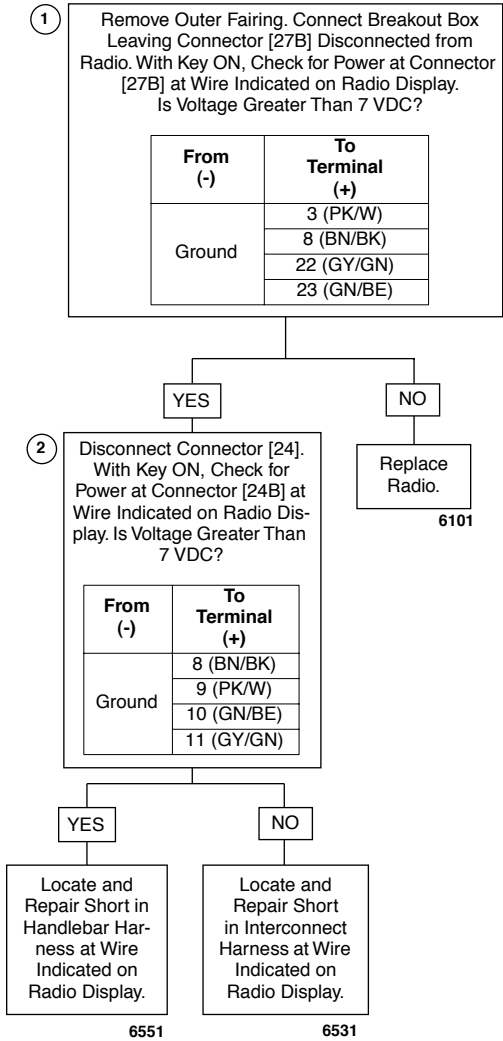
1

Remove Outer Fairing. Connect Breakout Box Leaving Connector [27B] Disconnected from Radio. With Key ON, Check for Power at Connector [27B] at Wire Indicated on Radio Display. Is Voltage Greater Than 7 VDC?

| From (-) | To Terminal (+) |
|---|---|
| Ground | 3 (PK/W) |
| | 8 (BN/BK) |
| | 22 (GY/GN) |
| | 23 (GN/BE) |

YES

NO

2

Disconnect Connector [24]. With Key ON, Check for Power at Connector [24B] at Wire Indicated on Radio Display. Is Voltage Greater Than 7 VDC?

| From (-) | To Terminal (+) |
|---|---|
| Ground | 8 (BN/BK) |
| | 9 (PK/W) |
| | 10 (GN/BE) |
| | 11 (GY/GN) |

Replace Radio.

6101

YES

NO

Locate and Repair Short in Handlebar Harness at Wire Indicated on Radio Display.

6551

Locate and Repair Short in Interconnect Harness at Wire Indicated on Radio Display.

6531